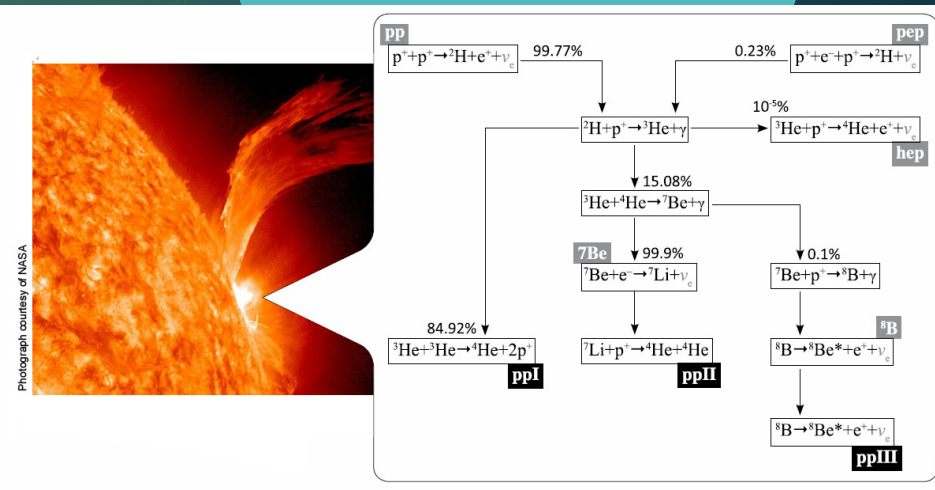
Photograph courtesy of NASA

pp
$p^+ + p^+ \rightarrow {}^2H + e^+ + \nu_e$
99.77%

pep
$p^+ + e^- + p^+ \rightarrow {}^2H + \nu_e$
0.23%

${}^2H + p^+ \rightarrow {}^3He + \gamma$

$10^{-5}\%$
${}^3He + p^+ \rightarrow {}^4He + e^+ + \nu_e$
hep

15.08%
${}^3He + {}^4He \rightarrow {}^7Be + \gamma$

7Be
99.9%
${}^7Be + e^- \rightarrow {}^7Li + \nu_e$

0.1%
${}^7Be + p^+ \rightarrow {}^8B + \gamma$

84.92%
${}^3He + {}^3He \rightarrow {}^4He + 2p^+$
ppI

${}^7Li + p^+ \rightarrow {}^4He + {}^4He$
ppII

8B
${}^8B \rightarrow {}^8Be^* + e^+ + \nu_e$

${}^8B \rightarrow {}^8Be^* + e^+ + \nu_e$
ppIII